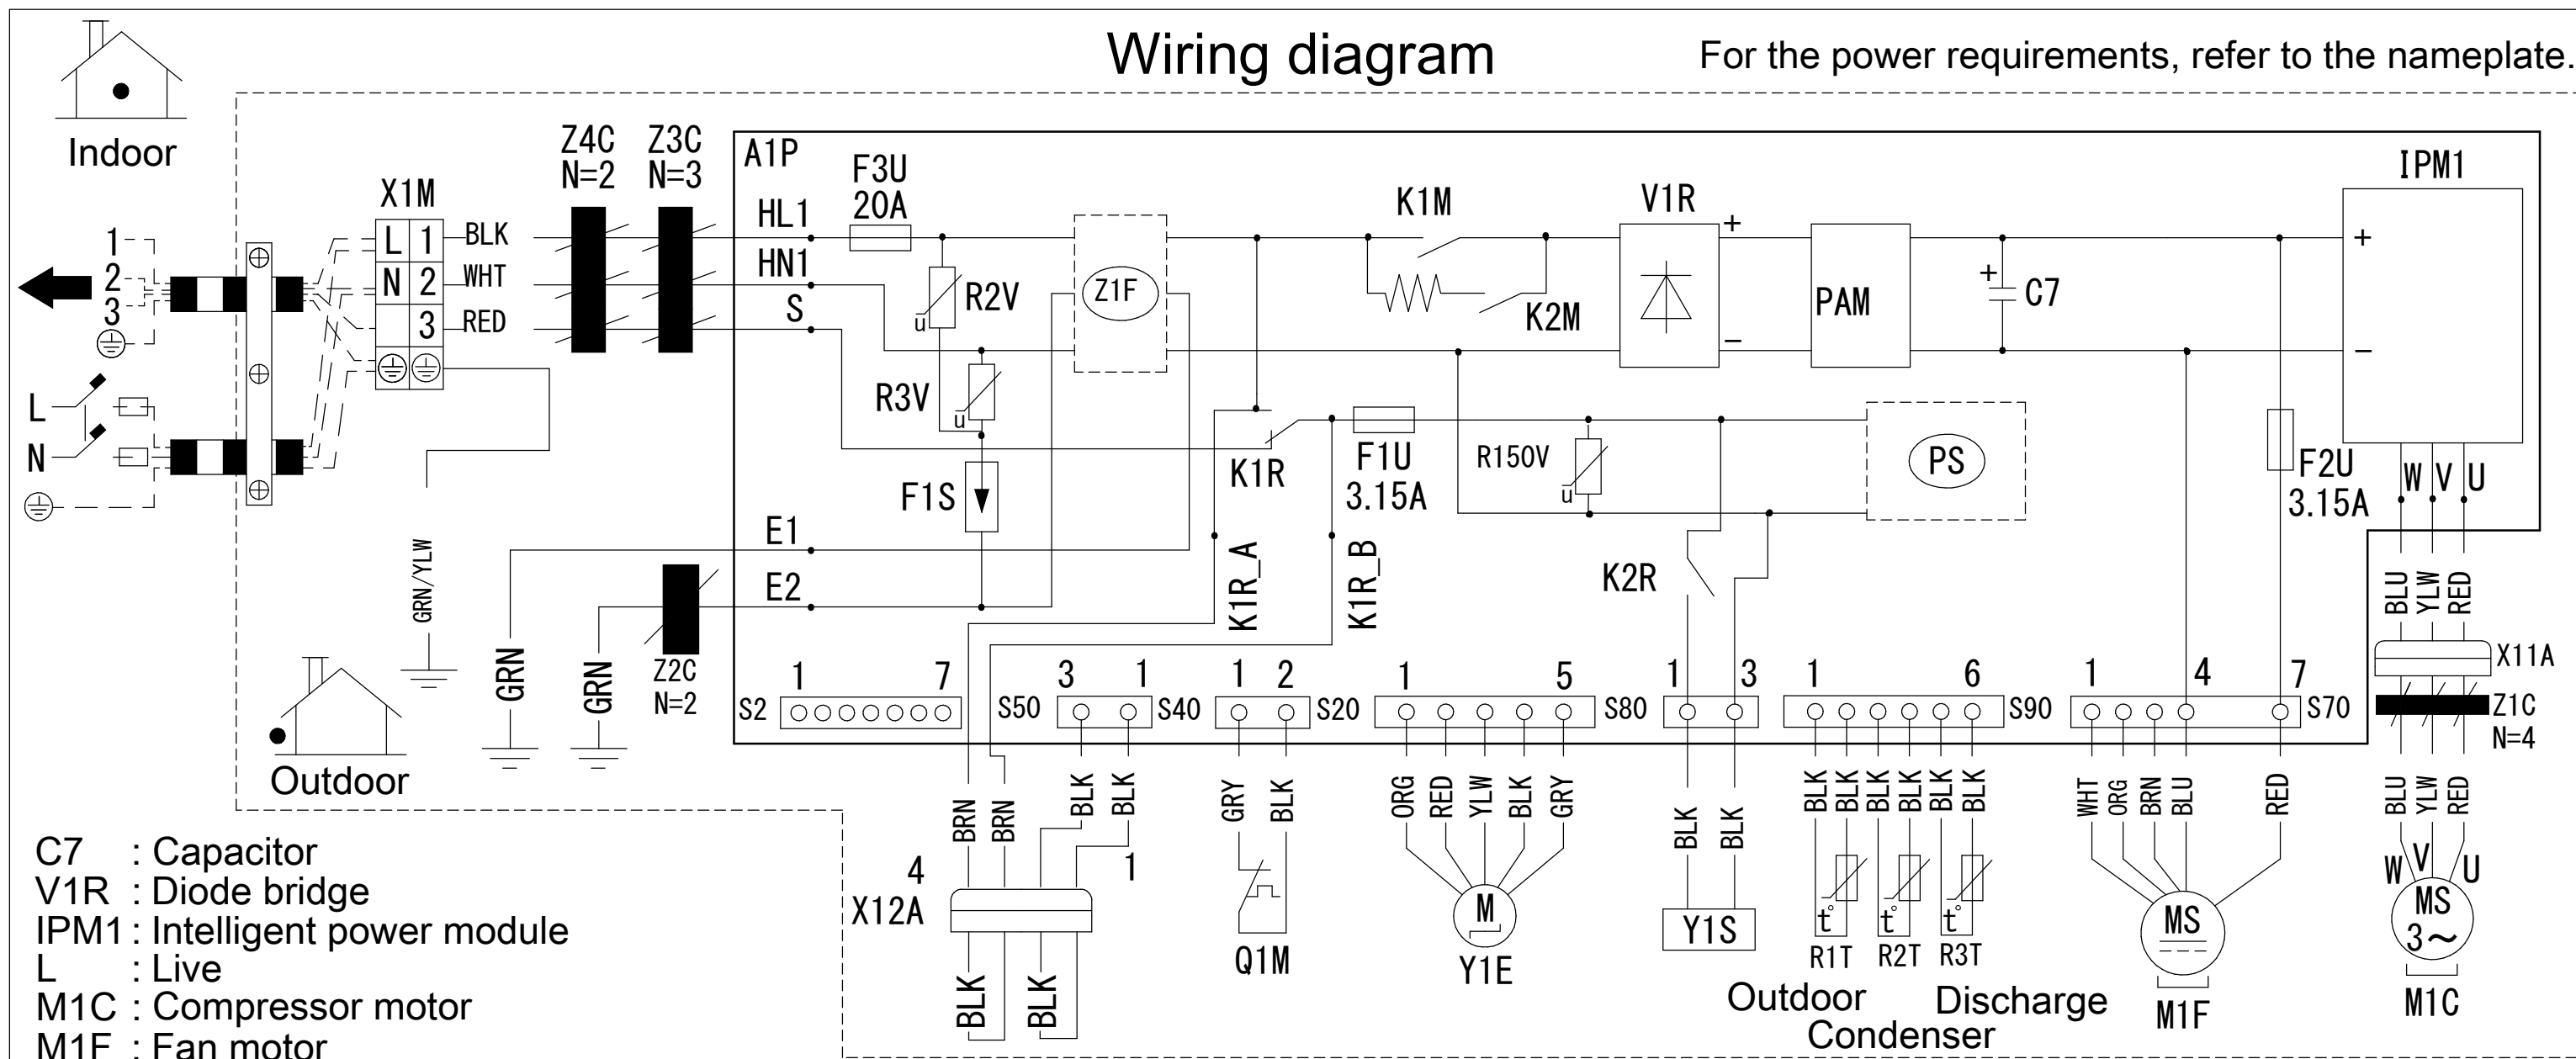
Wiring diagram

For the power requirements, refer to the nameplate.

Indoor

1
2
3
L
N

X1M
L 1 BLK
N 2 WHT
3 RED

Z4C N=2
Z3C N=3

A1P
HL1
HN1
S
F3U 20A
R2V
R3V
F1S
Z1F
K1M
K2M
V1R
+
–
PAM
+ C7
IPM1
+
–
K1R
F1U 3.15A
R150V
PS
F2U 3.15A
W V U
E1
E2
K1R_A
K1R_B
K2R
GRN/YLW
GRN
GRN
Z2C N=2

Outdoor

S2 1 7
S50 3 1 S40
1 2 S20
1 5 S80
1 3
1 6 S90
1 4 7 S70

BLU YLW RED
X11A
Z1C N=4
BLU YLW RED

BRN BRN BLK BLK
4
X12A
1
BLK BLK
GRY BLK
Q1M
ORG RED YLW BLK GRY
M
Y1E
BLK BLK
Y1S
BLK BLK BLK BLK BLK BLK
t° t° t°
R1T R2T R3T
Outdoor Condenser
Discharge
WHT ORG BRN BLU RED
MS
M1F
W V U
MS 3～
M1C

C7 : Capacitor
V1R : Diode bridge
IPM1 : Intelligent power module
L : Live
M1C : Compressor motor
M1F : Fan motor